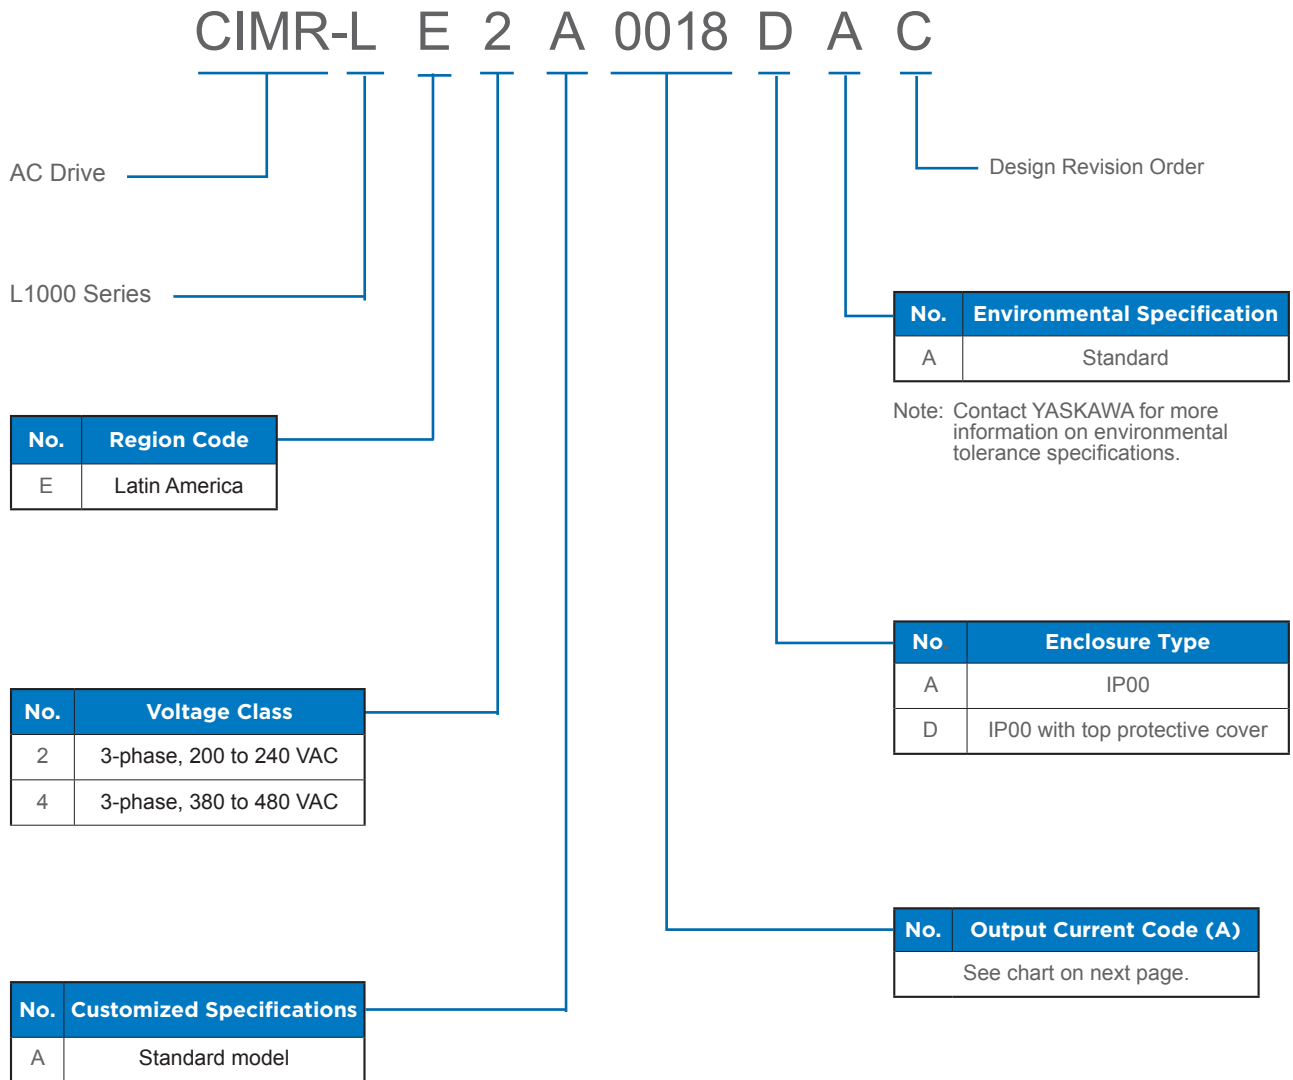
CIMR-L E 2 A 0018 D A C

AC Drive

L1000 Series

Design Revision Order

| No. | Environmental Specification |
|---|---|
| A | Standard |

Note: Contact YASKAWA for more information on environmental tolerance specifications.

| No. | Region Code |
|---|---|
| E | Latin America |

| No. | Enclosure Type |
|---|---|
| A | IP00 |
| D | IP00 with top protective cover |

| No. | Voltage Class |
|---|---|
| 2 | 3-phase, 200 to 240 VAC |
| 4 | 3-phase, 380 to 480 VAC |

| No. | Output Current Code (A) |
|---|---|
| See chart on next page. | |

| No. | Customized Specifications |
|---|---|
| A | Standard model |